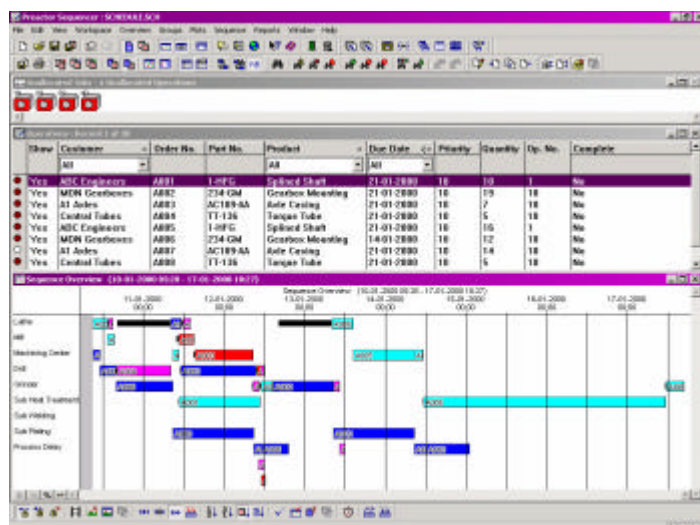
Preactor Sequencer : SCHEDULE.SCH

File Edit View Workspace Overview Groups Plots Sequence Reports Window Help

Unallocated Jobs : 4 Unallocated Operations

Operations Overview : Record 1 of 48

| | Show | Customer | Order No. | Part No. | Product | Due Date | Priority | Quantity | Op. No. | Complete |
|---|---|---|---|---|---|---|---|---|---|---|
| | | All | | | All | All | | | | |
| | Yes | ABC Engineers | A001 | 1-HFG | Splined Shaft | 21-01-2000 | 10 | 10 | 1 | No |
| | Yes | MDN Gearboxes | A002 | 234-GM | Gearbox Mounting | 21-01-2000 | 10 | 19 | 10 | No |
| | Yes | A1 Axles | A003 | AC189-4A | Axle Casing | 21-01-2000 | 10 | 7 | 10 | No |
| | Yes | Central Tubes | A004 | TT-136 | Torque Tube | 21-01-2000 | 10 | 5 | 10 | No |
| | Yes | ABC Engineers | A005 | 1-HFG | Splined Shaft | 21-01-2000 | 10 | 16 | 1 | No |
| | Yes | MDN Gearboxes | A006 | 234-GM | Gearbox Mounting | 14-01-2000 | 10 | 12 | 10 | No |
| | Yes | A1 Axles | A007 | AC189-4A | Axle Casing | 21-01-2000 | 10 | 14 | 10 | No |
| | Yes | Central Tubes | A008 | TT-136 | Torque Tube | 21-01-2000 | 10 | 5 | 10 | No |

Sequence Overview : (10-01-2000 00:28 - 17-01-2000 18:27)

Sequence Overview : (10-01-2000 00:28 - 17-01-2000 18:27)

11-01-2000 00:00
12-01-2000 00:00
13-01-2000 00:00
14-01-2000 00:00
15-01-2000 00:00
16-01-2000 00:00
17-01-2000 00:00

Lathe
Mill
Machining Center
Drill
Grinder
Sub Heat Treatment
Sub Welding
Sub Plating
Process Delay

A001
A002
A003
A004
A005
A006
A007
A008